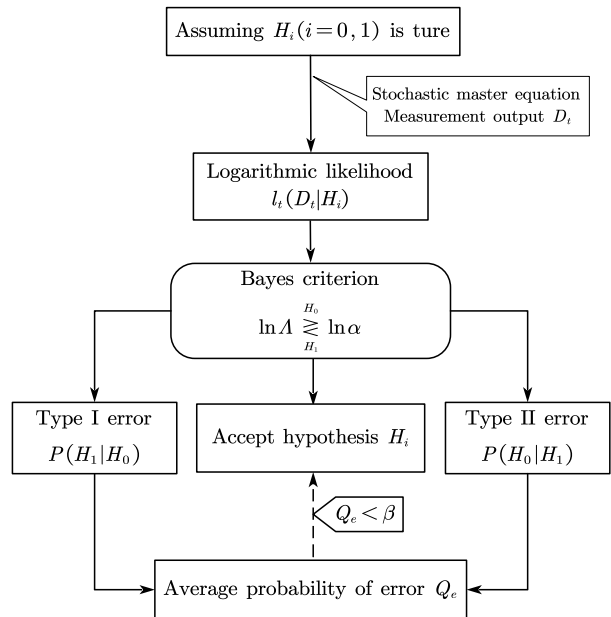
Assuming $H_i(i=0,1)$ is ture

Stochastic master equation
Measurement output $D_t$

Logarithmic likelihood
$l_t(D_t|H_i)$

Bayes criterion
$\ln \Lambda \underset{H_1}{\overset{H_0}{\gtrless}} \ln \alpha$

Type I error
$P(H_1|H_0)$

Accept hypothesis $H_i$

Type II error
$P(H_0|H_1)$

$Q_e < \beta$

Average probability of error $Q_e$